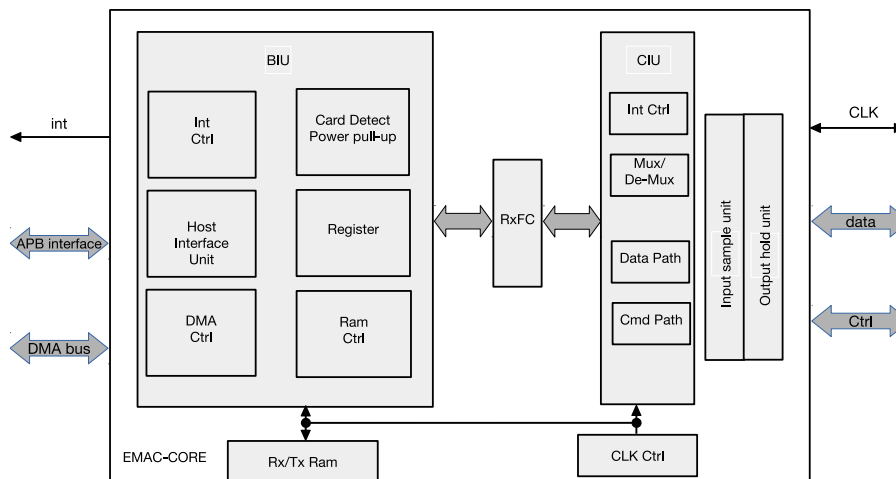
BIU

Int Ctrl

Card Detect Power pull-up

Host Interface Unit

Register

DMA Ctrl

Ram Ctrl

RxFC

CIU

Int Ctrl

Mux/ De-Mux

Data Path

Cmd Path

Input sample unit

Output hold unit

int

APB interface

DMA bus

CLK

data

Ctrl

EMAC-CORE

Rx/Tx Ram

CLK Ctrl